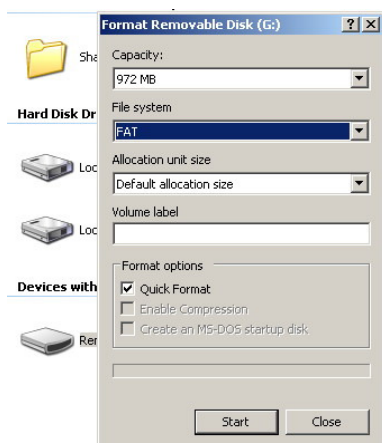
Sha

Hard Disk Dr

Loc

Loc

Devices with

Rem

Format Removable Disk (G:)

?

X

Capacity:

972 MB

File system

FAT

Allocation unit size

Default allocation size

Volume label

Format options

Quick Format

Enable Compression

Create an MS-DOS startup disk

Start

Close